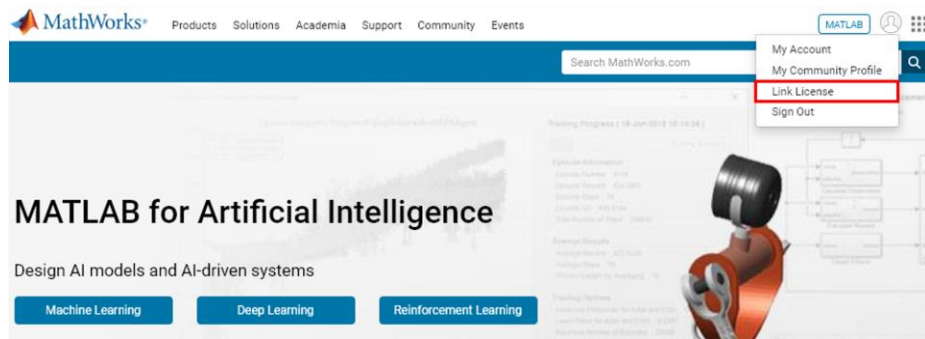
MathWorks®

Products Solutions Academia Support Community Events

MATLAB

Search MathWorks.com

My Account
My Community Profile
Link License
Sign Out

MATLAB for Artificial Intelligence

Design AI models and AI-driven systems

Machine Learning

Deep Learning

Reinforcement Learning